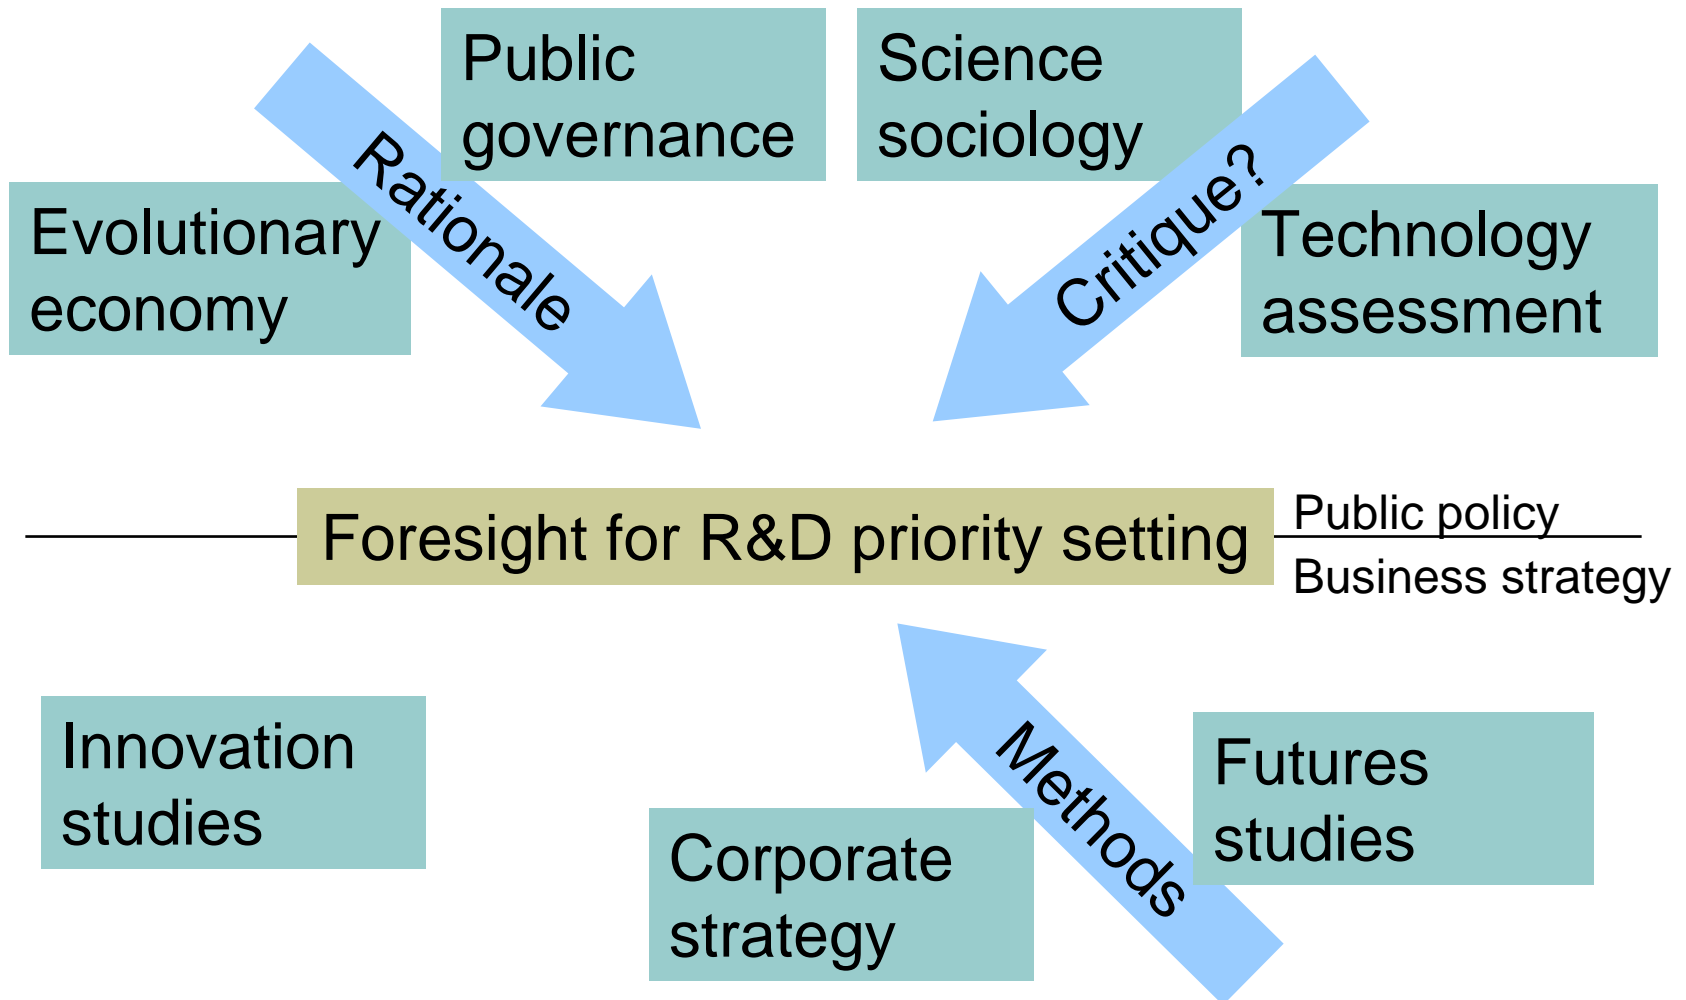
Public governance

Science sociology

Evolutionary economy

Rationale

Critique?

Technology assessment

Foresight for R&D priority setting

Public policy

Business strategy

Innovation studies

Methods

Futures studies

Corporate strategy